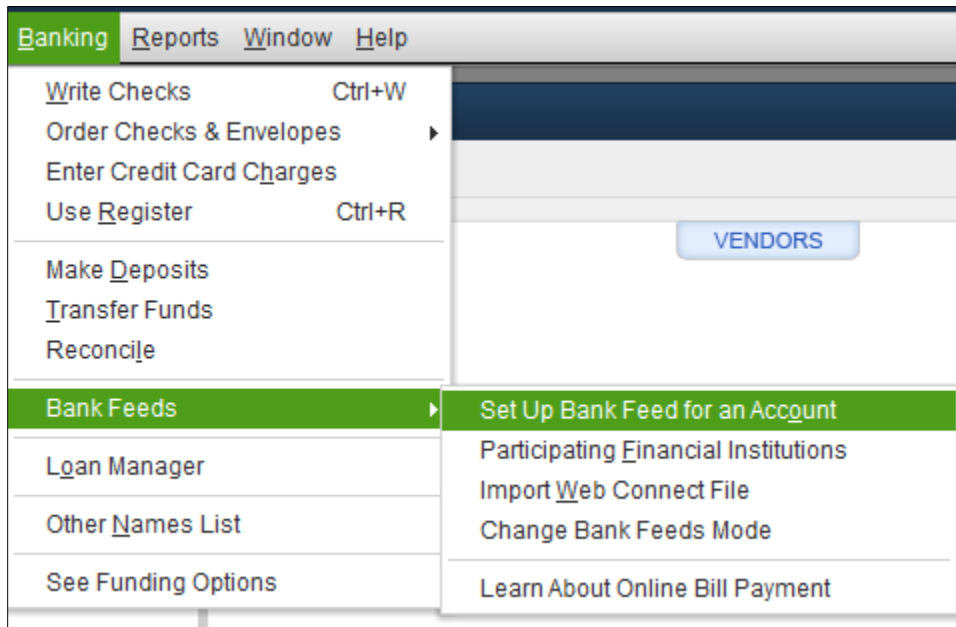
Banking Reports Window Help

Write Checks Ctrl+W
Order Checks & Envelopes
Enter Credit Card Charges
Use Register Ctrl+R

Make Deposits
Transfer Funds
Reconcile

Bank Feeds

Loan Manager

Other Names List

See Funding Options

VENDORS

Set Up Bank Feed for an Account
Participating Financial Institutions
Import Web Connect File
Change Bank Feeds Mode

Learn About Online Bill Payment